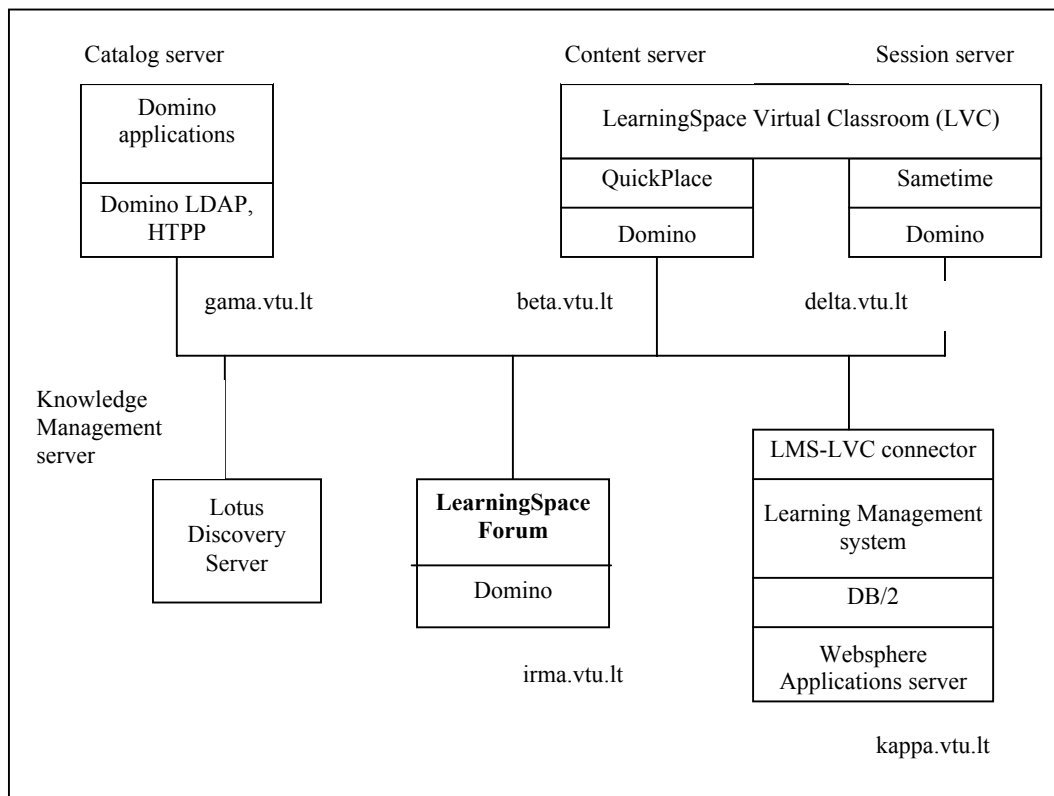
Catalog server

Domino applications

Domino LDAP, HTPP

Content server

Session server

LearningSpace Virtual Classroom (LVC)

QuickPlace

Domino

Sametime

Domino

gama.vtu.lt

beta.vtu.lt

delta.vtu.lt

Knowledge Management server

Lotus Discovery Server

**LearningSpace Forum**

Domino

irma.vtu.lt

LMS-LVC connector

Learning Management system

DB/2

Websphere Applications server

kappa.vtu.lt